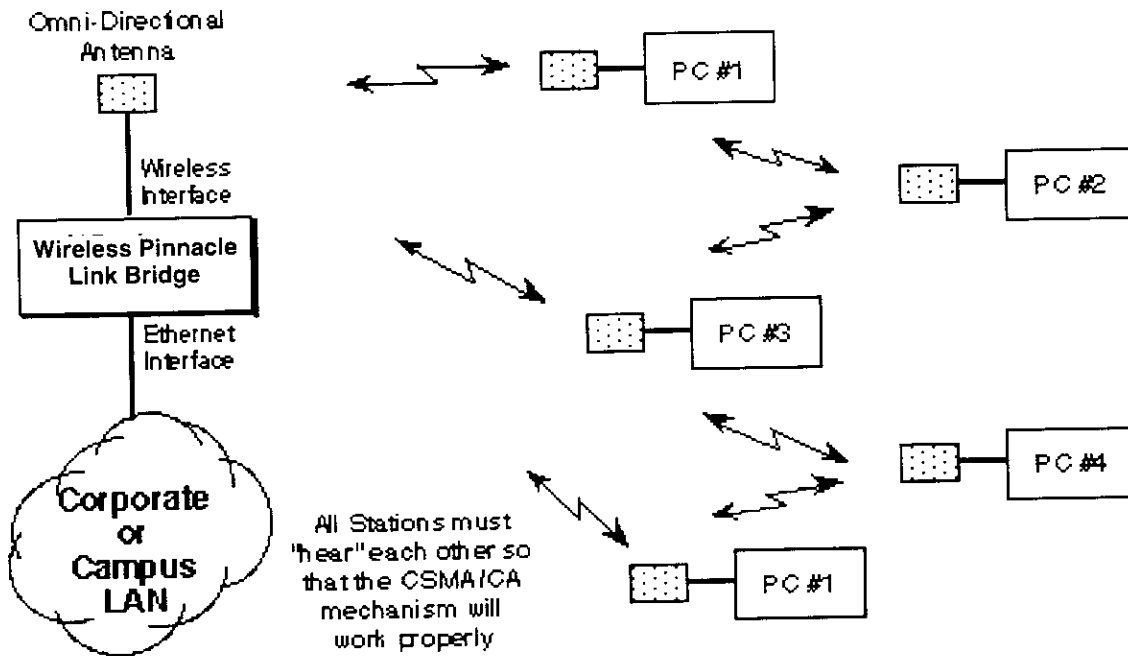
Omni-Directional Antenna

Wireless Interface

Wireless Pinnacle Link Bridge

Ethernet Interface

Corporate or Campus LAN

PC #1

PC #2

PC #3

PC #4

All Stations must "hear" each other so that the CSMA/CA mechanism will work properly

PC #1